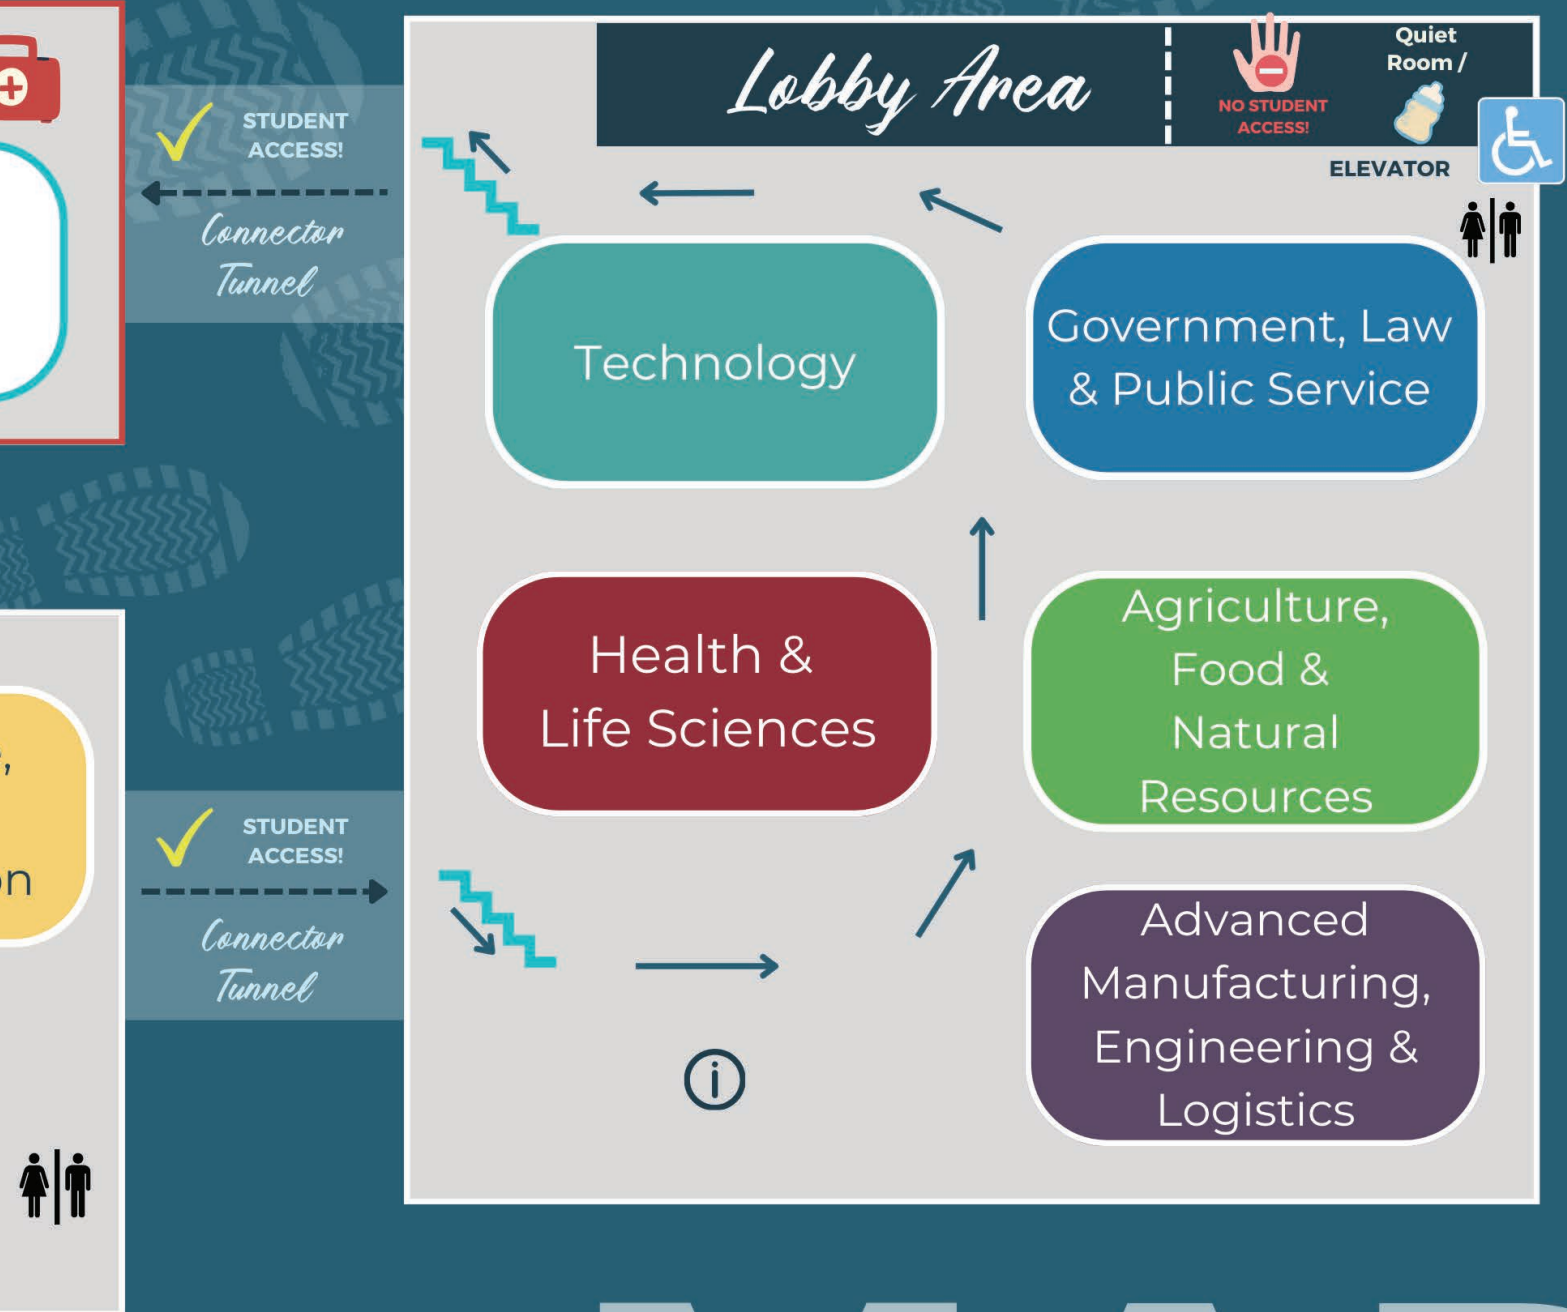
STUDENT ACCESS!

Connector Tunnel

Lobby Area

NO STUDENT ACCESS!

Quiet Room /

ELEVATOR

Technology

Government, Law & Public Service

Health & Life Sciences

Agriculture, Food & Natural Resources

,

n

STUDENT ACCESS!

Connector Tunnel

Advanced Manufacturing, Engineering & Logistics